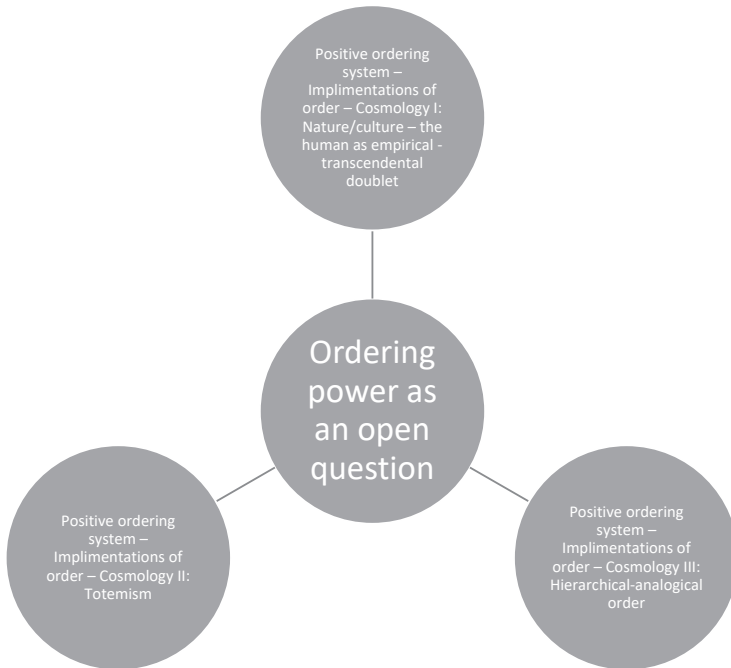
Positive ordering system – Implimentations of order – Cosmology I: Nature/culture – the human as empirical - transcendental doublet

Ordering power as an open question

Positive ordering system – Implimentations of order – Cosmology II: Totemism

Positive ordering system – Implimentations of order – Cosmology III: Hierarchical-analogical order